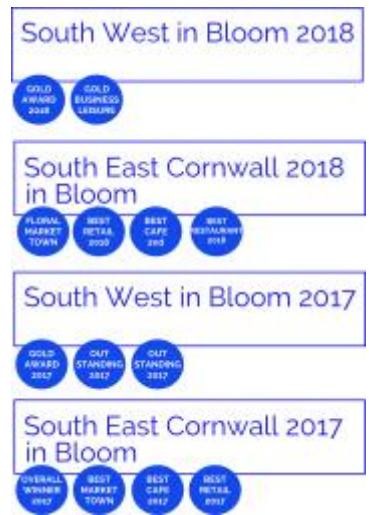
South West in Bloom 2018

GOLD AWARD 2018

GOLD BUSINESS LEISURE

South East Cornwall 2018 in Bloom

FLORAL MARKET TOWN

BEST RETAIL 2018

BEST CAFE 2nd

BEST RESTAURANT 2018

South West in Bloom 2017

GOLD AWARD 2017

OUT STANDING 2017

OUT STANDING 2017

South East Cornwall 2017 in Bloom

OVERALL WINNER 2017

BEST MARKET TOWN

BEST CAFE 2017

BEST RETAIL 2017